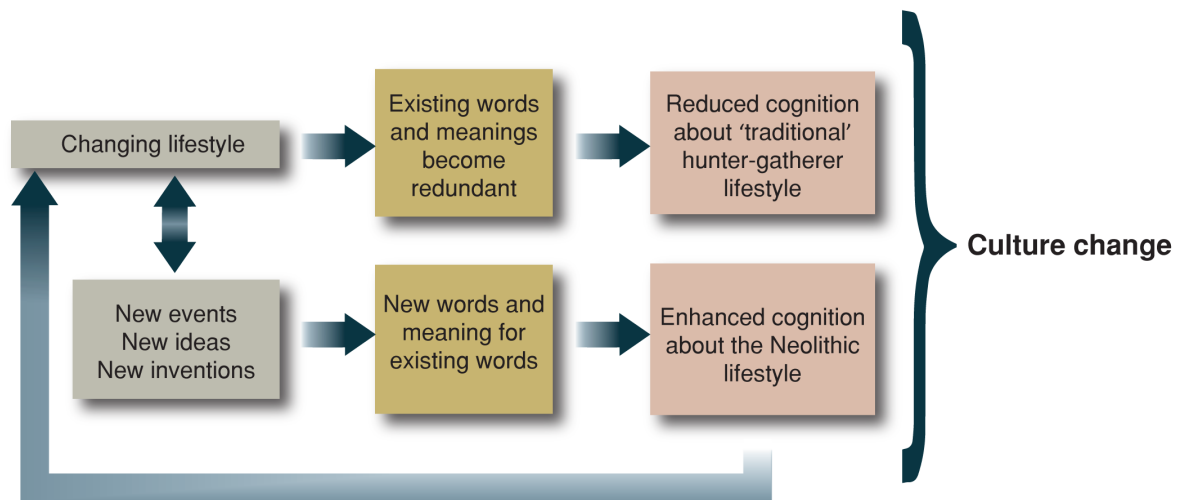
Changing lifestyle

Existing words and meanings become redundant

Reduced cognition about 'traditional' hunter-gatherer lifestyle

New events
New ideas
New inventions

New words and meaning for existing words

Enhanced cognition about the Neolithic lifestyle

Culture change